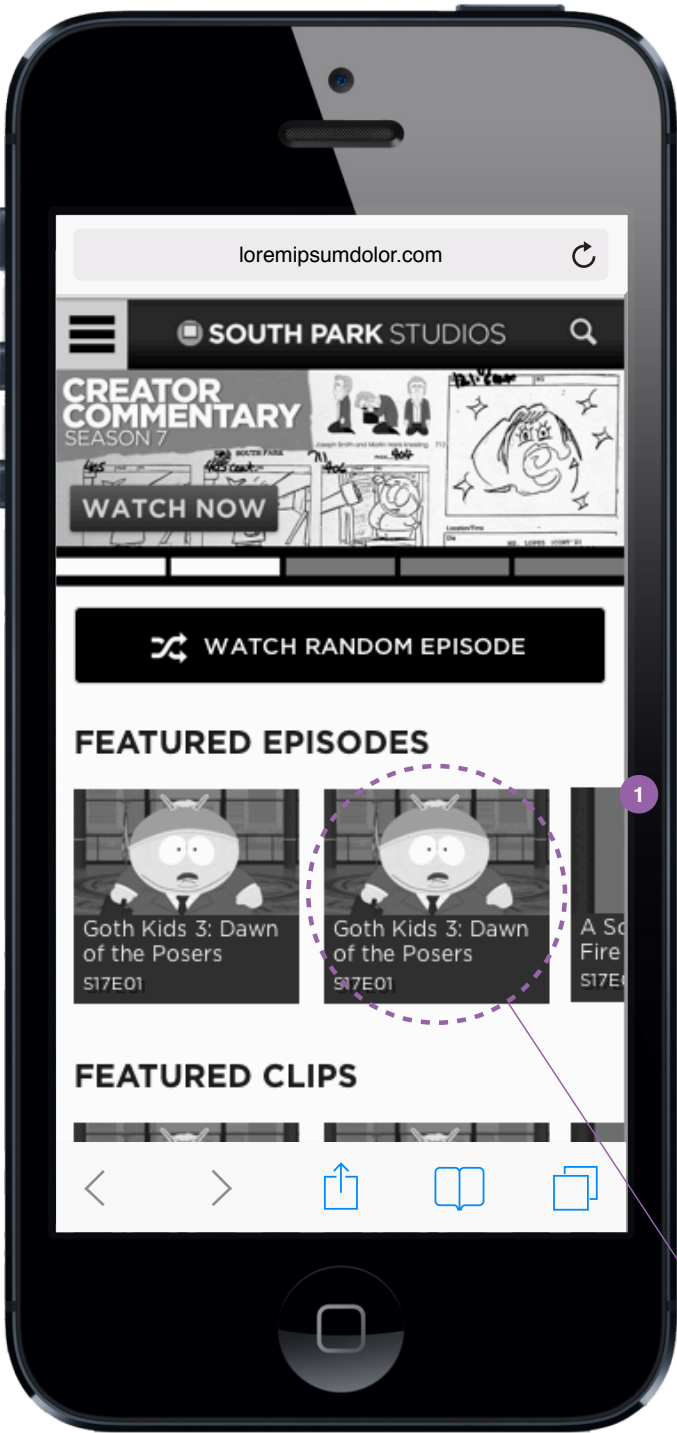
loremipsumdolor.com

SOUTH PARK STUDIOS

CREATOR COMMENTARY
SEASON 7

WATCH NOW

WATCH RANDOM EPISODE

FEATURED EPISODES

1

Goth Kids 3: Dawn of the Posers
S17E01

Goth Kids 3: Dawn of the Posers
S17E01

A So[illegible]
Fire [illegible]
S17E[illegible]

FEATURED CLIPS